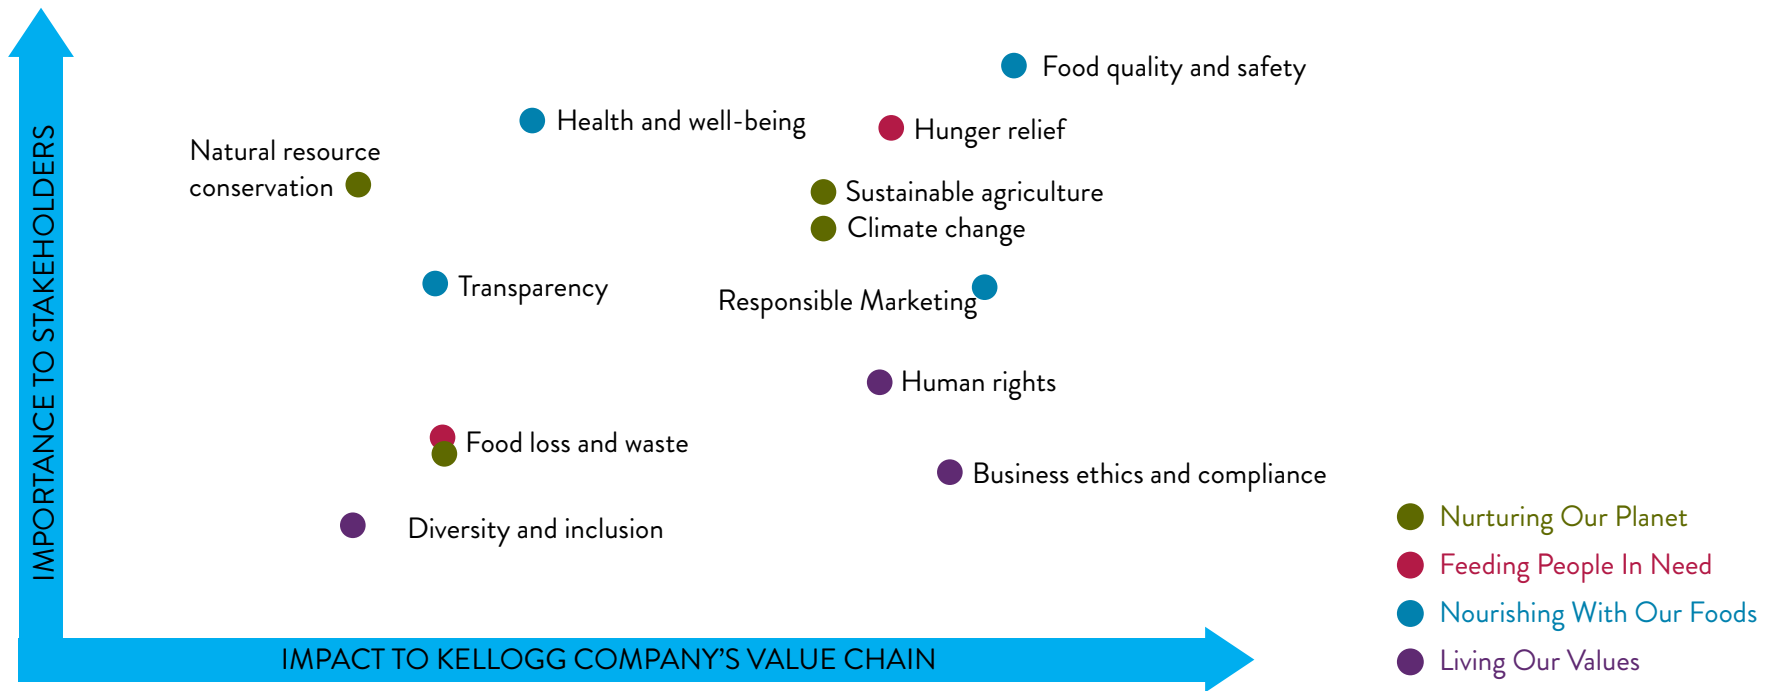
IMPORTANCE TO STAKEHOLDERS

Food quality and safety

Health and well-being

Hunger relief

Natural resource conservation

Sustainable agriculture

Climate change

Transparency

Responsible Marketing

Human rights

Food loss and waste

Business ethics and compliance

Diversity and inclusion

IMPACT TO KELLOGG COMPANY’S VALUE CHAIN

Nurturing Our Planet

Feeding People In Need

Nourishing With Our Foods

Living Our Values